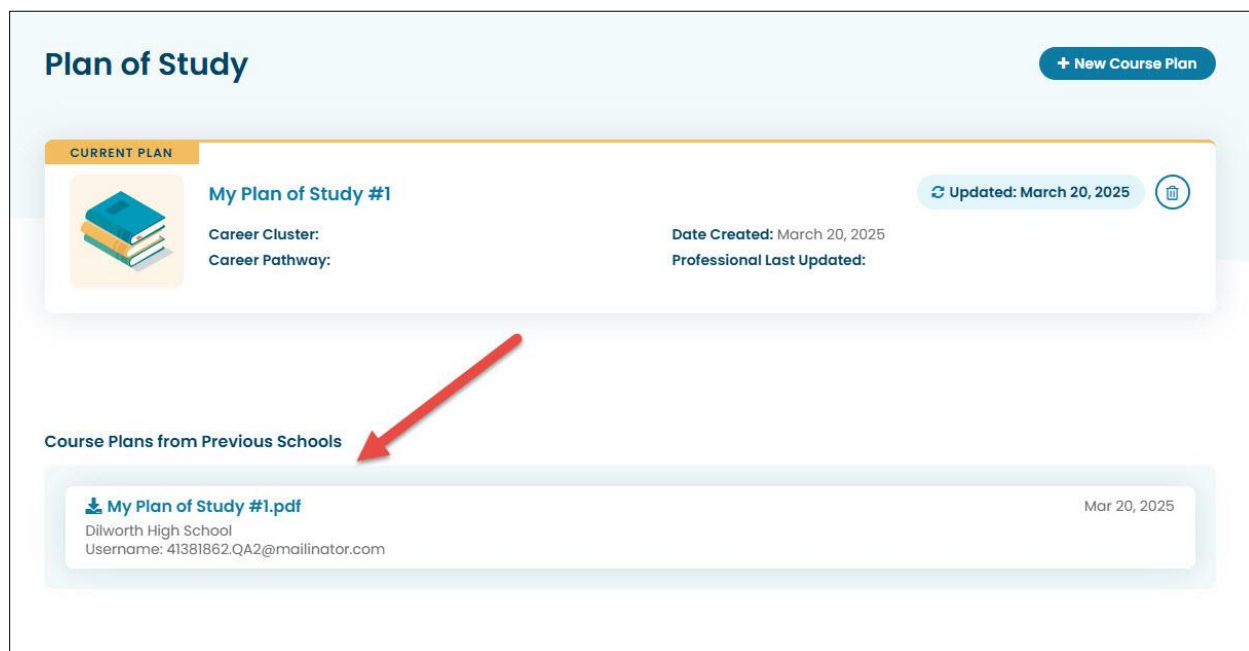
Plan of Study

+ New Course Plan

CURRENT PLAN

My Plan of Study #1

Updated: March 20, 2025

Career Cluster:
Career Pathway:

Date Created: March 20, 2025
Professional Last Updated:

Course Plans from Previous Schools

My Plan of Study #1.pdf
Dilworth High School
Username: 41381862.QA2@mailinator.com

Mar 20, 2025